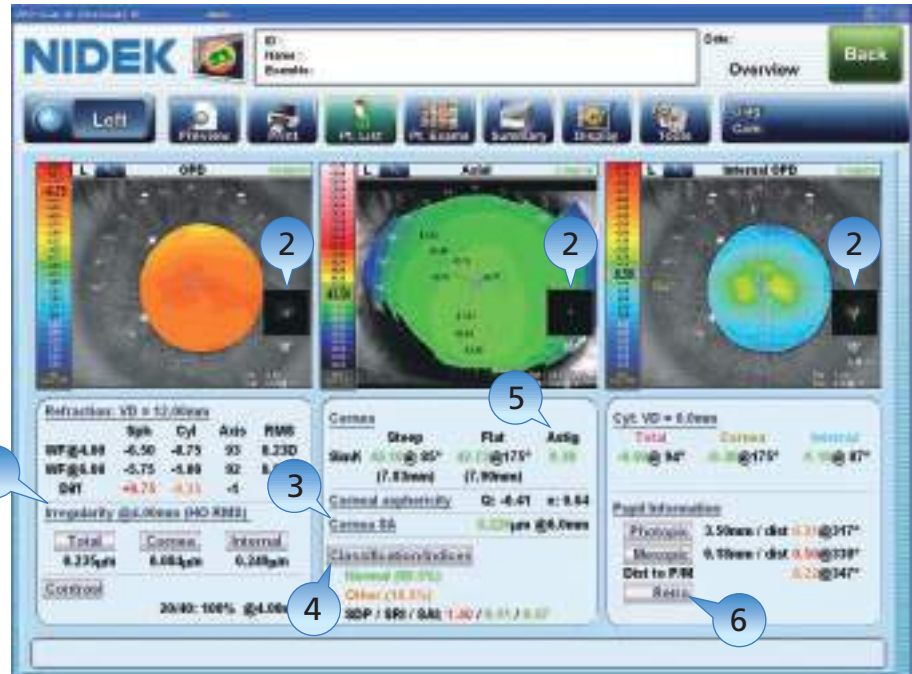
NIDEK

ID :
Name :
Exam No :

Date :

Overview

Back

Left

Preview

Print

Pt. List

Pt. Exams

Summary

Display

Tools

Care

L OPD

L Axial

L Internal OPD

2

2

2

Refraction: VD = 12.00mm

| | Sph | Cyl | Axis | RMS |
|---|---|---|---|---|
| WF@4.00 | -6.50 | -0.75 | 93 | 0.23D |
| WF@6.00 | -5.75 | -1.00 | 92 | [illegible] |
| Diff | +0.75 | -0.25 | -1 | |

Irregularity @4.00mm (HO RMS)

Total
0.235μm

Cornea
0.084μm

Internal
0.240μm

Contrast

20/40: 100% @4.00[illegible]

5

Cornea

| | Steep | Flat | Astig |
|---|---|---|---|
| SimK | 42.10@85° | 42.73@175° | 0.38 |
| | (7.83mm) | (7.90mm) | |

3

Corneal asphericity Q: -0.41 e: 0.64

Cornea SA 0.22μm @6.0mm

Classification/Indices

Normal (88.9%)

Other (16.5%)

4

SDP / SRI / SAI: 1.00 / 0.11 / 0.37

Cyl. VD = 6.0mm

Total
-0.90@94°

Cornea
-0.38@175°

Internal
-1.18@87°

Pupil Information

Photopic 3.50mm / dist 0.31@317°

Mesopic 6.10mm / dist 0.30@338°

Dist to P/M 0.22@347°

Retro

6